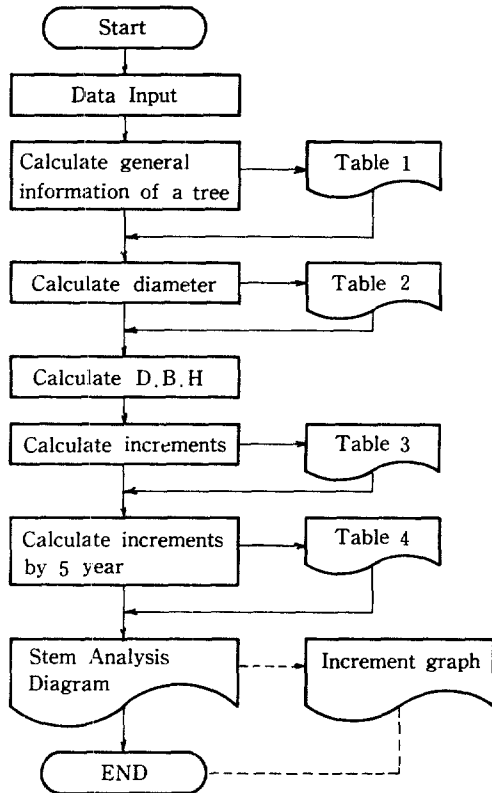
Start

Data Input

Calculate general information of a tree

Table 1

Calculate diameter

Table 2

Calculate D.B.H

Calculate increments

Table 3

Calculate increments by 5 year

Table 4

Stem Analysis Diagram

Increment graph

END